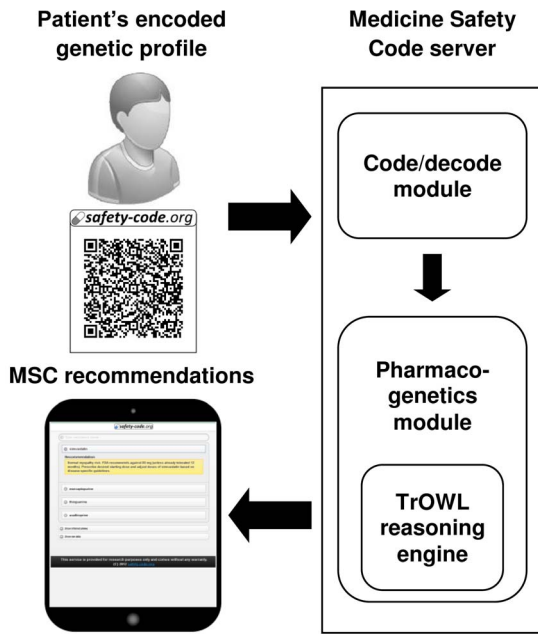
Patient's encoded genetic profile

Medicine Safety Code server

safety-code.org

Code/decode module

Pharmacogenetics module

TrOWL reasoning engine

MSC recommendations

safety-code.org

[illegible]

Recommendation

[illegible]

This service is provided for research purposes only and comes without any warranty. (c) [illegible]